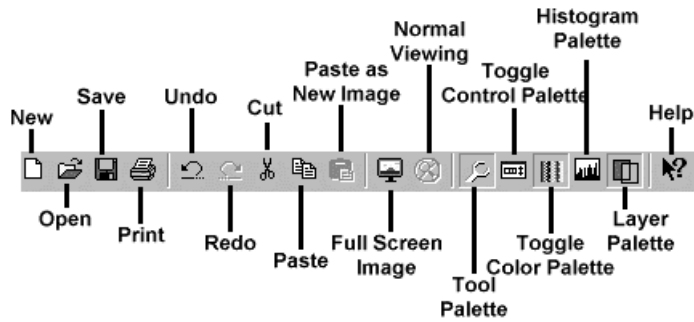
New

Save

Undo

Cut

Paste as New Image

Normal Viewing

Toggle Control Palette

Histogram Palette

Help

Open

Print

Redo

Paste

Full Screen Image

Tool Palette

Toggle Color Palette

Layer Palette